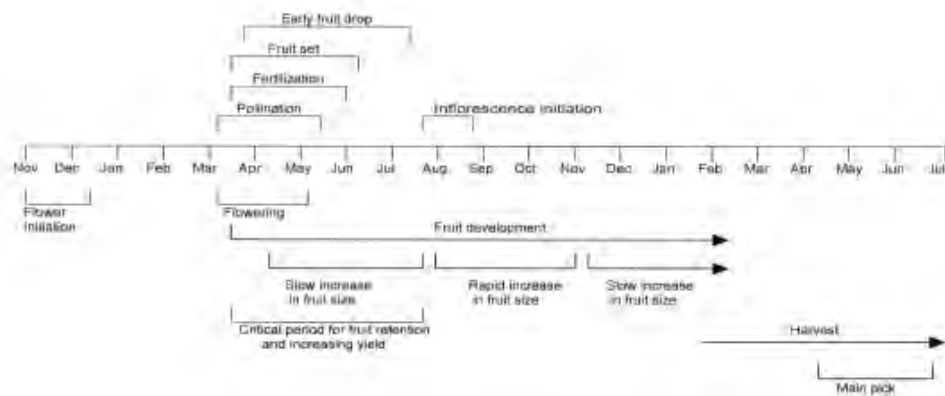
Early fruit drop

Fruit set

Fertilization

Pollination

Inflorescence initiation

Nov Dec Jan Feb Mar Apr May Jun Jul Aug Sep Oct Nov Dec Jan Feb Mar Apr May Jun Jul

Flower initiation

Flowering

Fruit development

Slow increase in fruit size

Rapid increase in fruit size

Slow increase in fruit size

Critical period for fruit retention and increasing yield

Harvest

Main pick